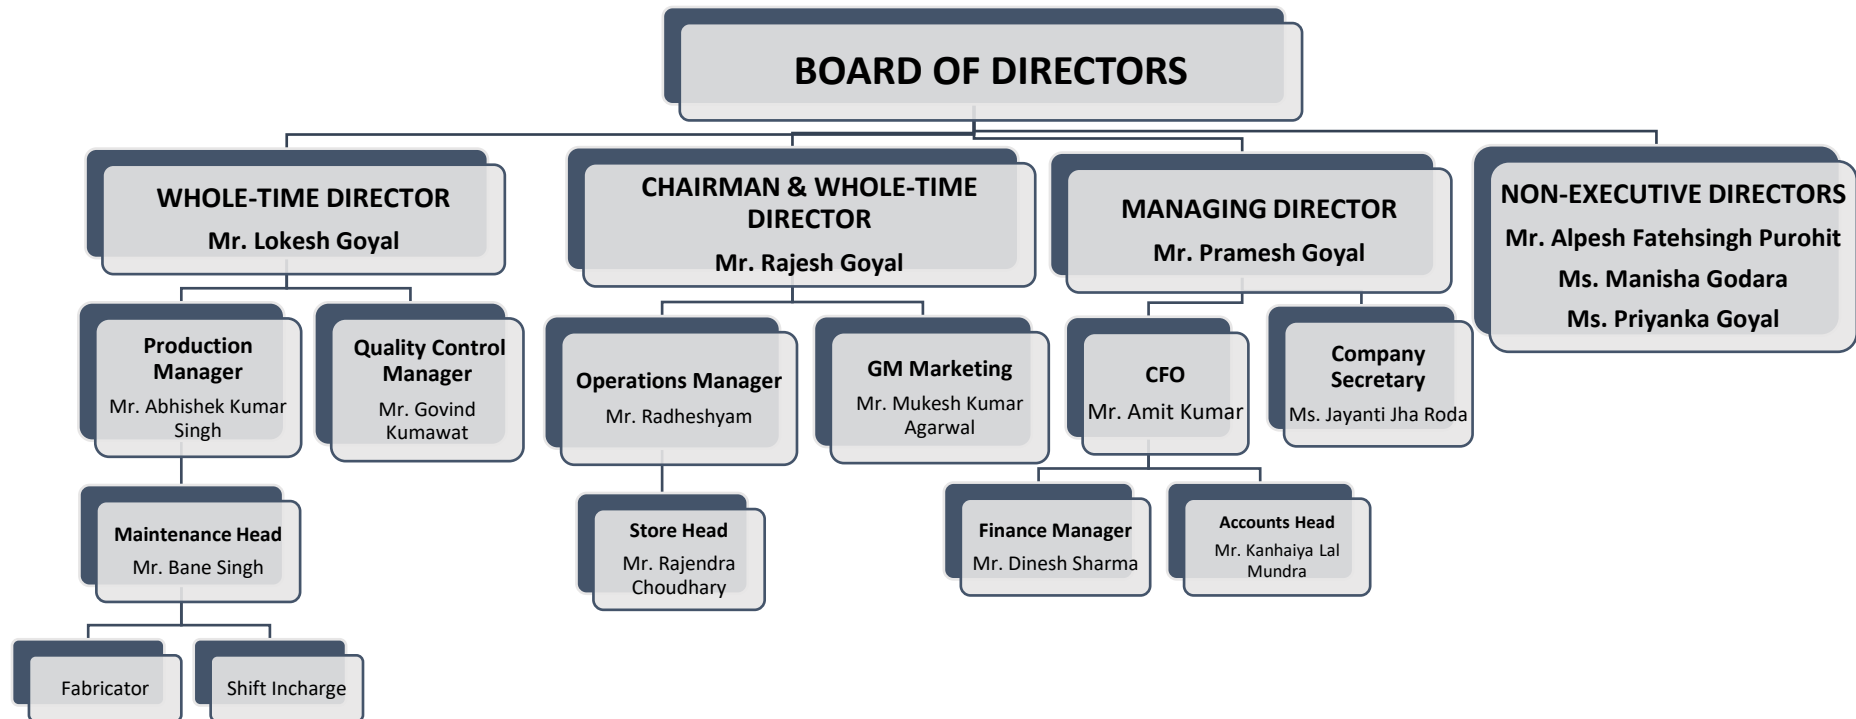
BOARD OF DIRECTORS

WHOLE-TIME DIRECTOR
Mr. Lokesh Goyal

CHAIRMAN & WHOLE-TIME DIRECTOR
Mr. Rajesh Goyal

MANAGING DIRECTOR
Mr. Pramesh Goyal

NON-EXECUTIVE DIRECTORS
Mr. Alpesh Fatehsingh Purohit
Ms. Manisha Godara
Ms. Priyanka Goyal

Production Manager
Mr. Abhishek Kumar Singh

Quality Control Manager
Mr. Govind Kumawat

Operations Manager
Mr. Radheshyam

GM Marketing
Mr. Mukesh Kumar Agarwal

CFO
Mr. Amit Kumar

Company Secretary
Ms. Jayanti Jha Roda

Maintenance Head
Mr. Bane Singh

Store Head
Mr. Rajendra Choudhary

Finance Manager
Mr. Dinesh Sharma

Accounts Head
Mr. Kanhaiya Lal Mundra

Fabricator

Shift Incharge